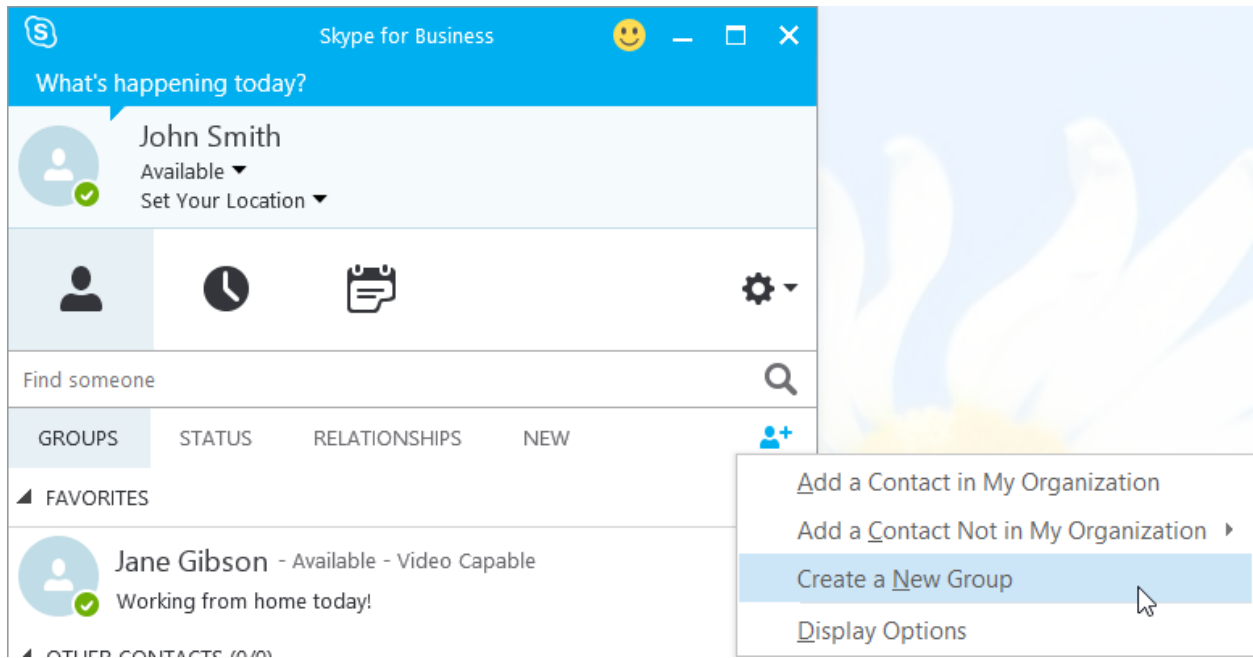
Skype for Business

What's happening today?

John Smith
Available
Set Your Location

Find someone

GROUPS STATUS RELATIONSHIPS NEW

FAVORITES

Jane Gibson - Available - Video Capable
Working from home today!

OTHER CONTACTS (0/0)

Add a Contact in My Organization
Add a Contact Not in My Organization
Create a New Group
Display Options